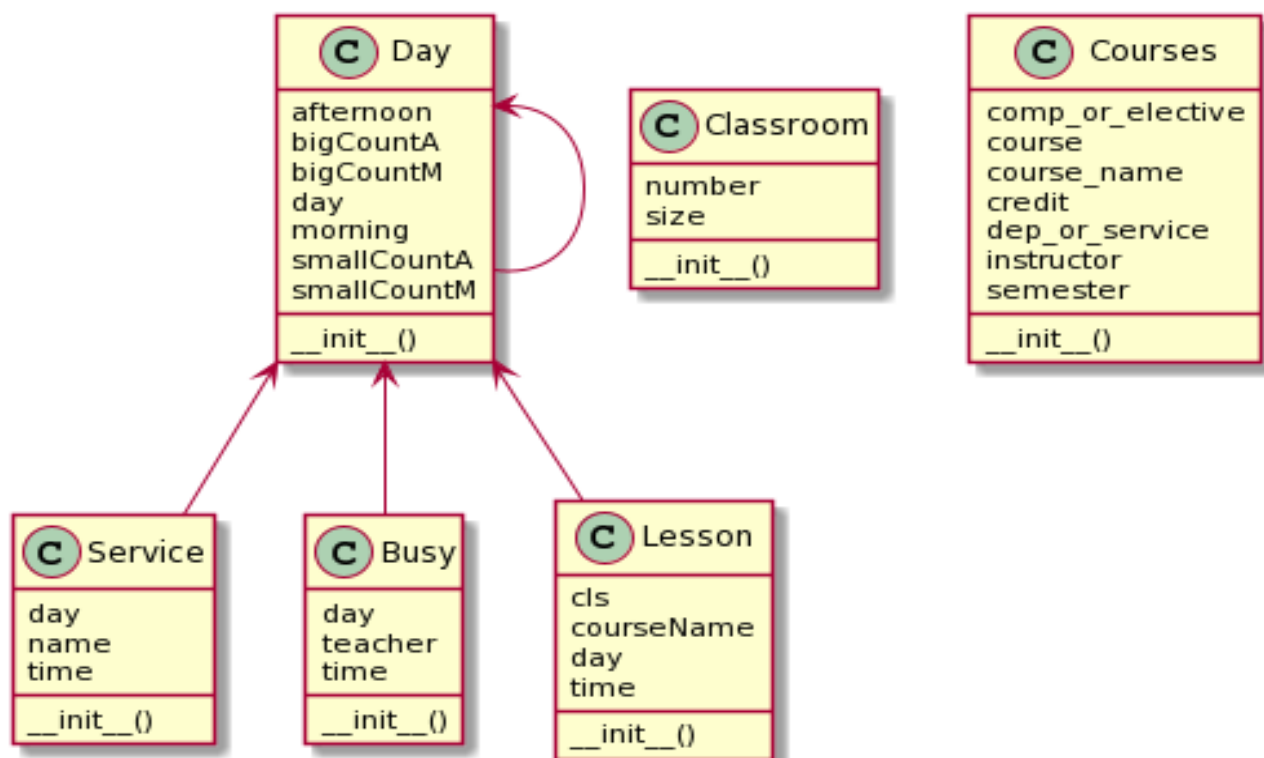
C Day
afternoon
bigCountA
bigCountM
day
morning
smallCountA
smallCountM
__init__()

C Classroom
number
size
__init__()

C Courses
comp_or_elective
course
course_name
credit
dep_or_service
instructor
semester
__init__()

C Service
day
name
time
__init__()

C Busy
day
teacher
time
__init__()

C Lesson
cls
courseName
day
time
__init__()